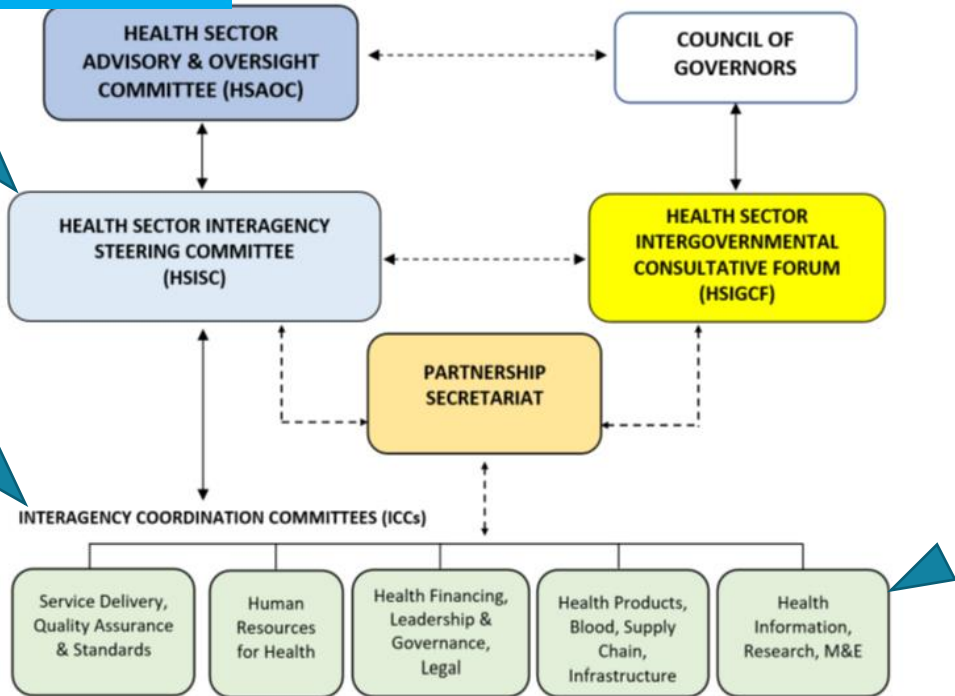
HEALTH SECTOR ADVISORY & OVERSIGHT COMMITTEE (HSAOC)

COUNCIL OF GOVERNORS

HEALTH SECTOR INTERAGENCY STEERING COMMITTEE (HSISC)

HEALTH SECTOR INTERGOVERNMENTAL CONSULTATIVE FORUM (HSIGCF)

PARTNERSHIP SECRETARIAT

INTERAGENCY COORDINATION COMMITTEES (ICCs)

Service Delivery, Quality Assurance & Standards

Human Resources for Health

Health Financing, Leadership & Governance, Legal

Health Products, Blood, Supply Chain, Infrastructure

Health Information, Research, M&E